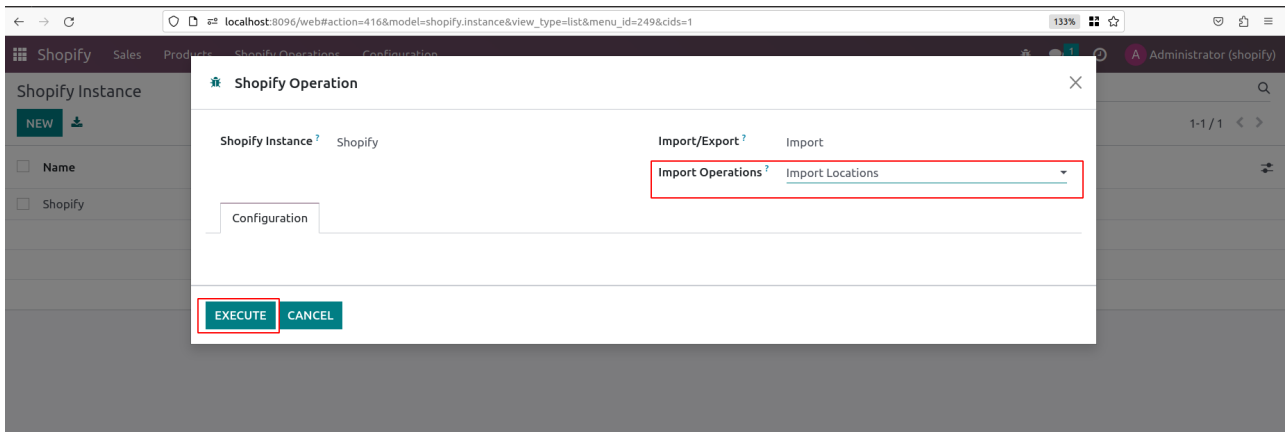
localhost:8096/web#action=416&model=shopify.instance&view_type=list&menu_id=249&cids=1

133%

Shopify Sales Products Shopify Operations Configuration

1

A Administrator (shopify)

Shopify Instance

NEW

1-1 / 1

Name

Shopify

Shopify Operation

Shopify Instance ? Shopify

Import/Export ? Import

Import Operations ? Import Locations

Configuration

EXECUTE CANCEL